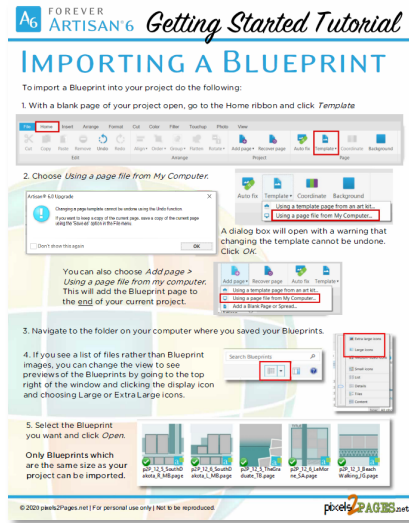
A6 FOREVER ARTISAN 6 Getting Started Tutorial

IMPORTING A BLUEPRINT

To import a Blueprint into your project do the following:

1. With a blank page of your project open, go to the Home ribbon and click *Template*.

File Home Insert Arrange Format Cut Color Filter Touchup Photo View

Cut Copy Paste Remove Undo Redo Align Order Group Flatten Rotate Add page Recover page Auto fix Template Coordinate Background

Edit Arrange Project Page

2. Choose *Using a page file from My Computer*.

Artisan 6.0 Upgrade

Changing a page template cannot be undone using the Undo function.

If you want to keep a copy of the current page, save a copy of the current page using the 'Save as' option in the File menu.

Don't show this again OK

Auto fix Template Coordinate Background

Using a template page from an art kit...

Using a page file from My Computer...

A dialog box will open with a warning that changing the template cannot be undone. Click *OK*.

You can also choose *Add page > Using a page file from my computer*. This will add the Blueprint page to the end of your current project.

Add page Recover page Auto fix Template

Using a template page from an art kit...

Using a page file from My Computer...

Add a Blank Page or Spread...

3. Navigate to the folder on your computer where you saved your Blueprints.

4. If you see a list of files rather than Blueprint images, you can change the view to see previews of the Blueprints by going to the top right of the window and clicking the display icon and choosing Large or Extra Large icons.

Search Blueprints

Extra large icons
Large icons
Medium icons
Small icons
List
Details
Tiles
Content

5. Select the Blueprint you want and click *Open*.

Only Blueprints which are the same size as your project can be imported.

p2P_12_5_SouthDakota_R_MB.page
p2P_12_6_SouthDakota_L_MB.page
p2P_12_5_TheGraduate_TB.page
p2P_12_8_LeMorne_SA.page
p2P_12_3_BeachWalking_LG.page

© 2020 pixels2Pages.net | For personal use only | Not to be reproduced

pixels2PAGES.net